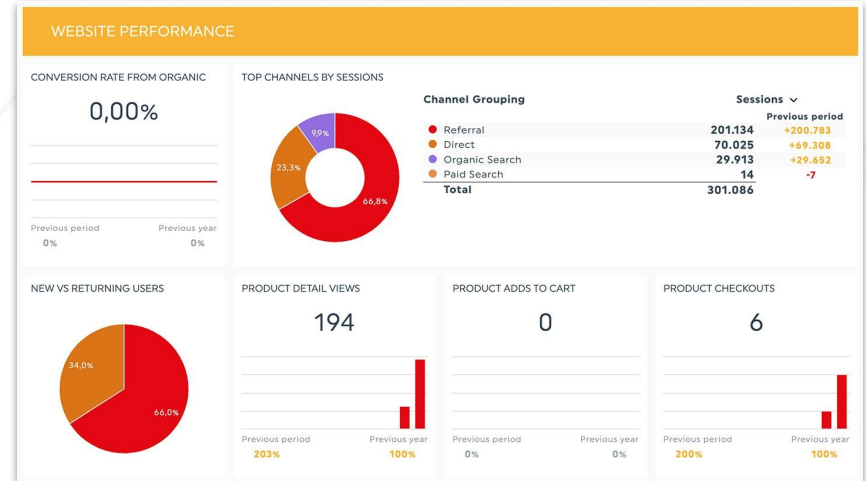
WEBSITE PERFORMANCE

CONVERSION RATE FROM ORGANIC

0,00%

Previous period
0%

Previous year
0%

TOP CHANNELS BY SESSIONS

9,9%
23,3%
66,8%

| Channel Grouping | Sessions | Previous period |
|---|---|---|
| Referral | 201.134 | +200.783 |
| Direct | 70.025 | +69.308 |
| Organic Search | 29.913 | +29.652 |
| Paid Search | 14 | -7 |
| Total | 301.086 | |

NEW VS RETURNING USERS

34,0%
66,0%

PRODUCT DETAIL VIEWS

194

Previous period
203%

Previous year
100%

PRODUCT ADDS TO CART

0

Previous period
0%

Previous year
0%

PRODUCT CHECKOUTS

6

Previous period
200%

Previous year
100%